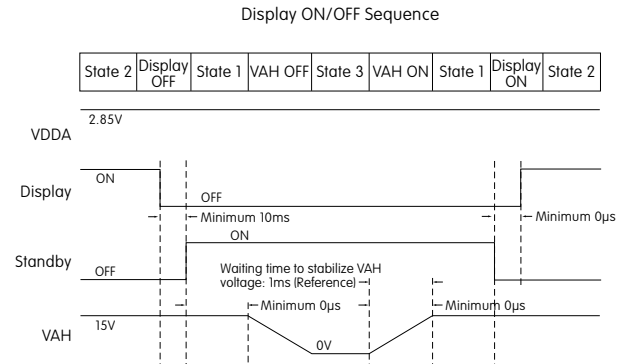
Display ON/OFF Sequence

| State 2 | Display OFF | State 1 | VAH OFF | State 3 | VAH ON | State 1 | Display ON | State 2 |
|---|---|---|---|---|---|---|---|---|

2.85V

VDDA

ON

Display

OFF

Minimum 10ms

Minimum 0µs

ON

Standby

OFF

Waiting time to stabilize VAH voltage: 1ms (Reference)

Minimum 0µs

Minimum 0µs

15V

VAH

0V